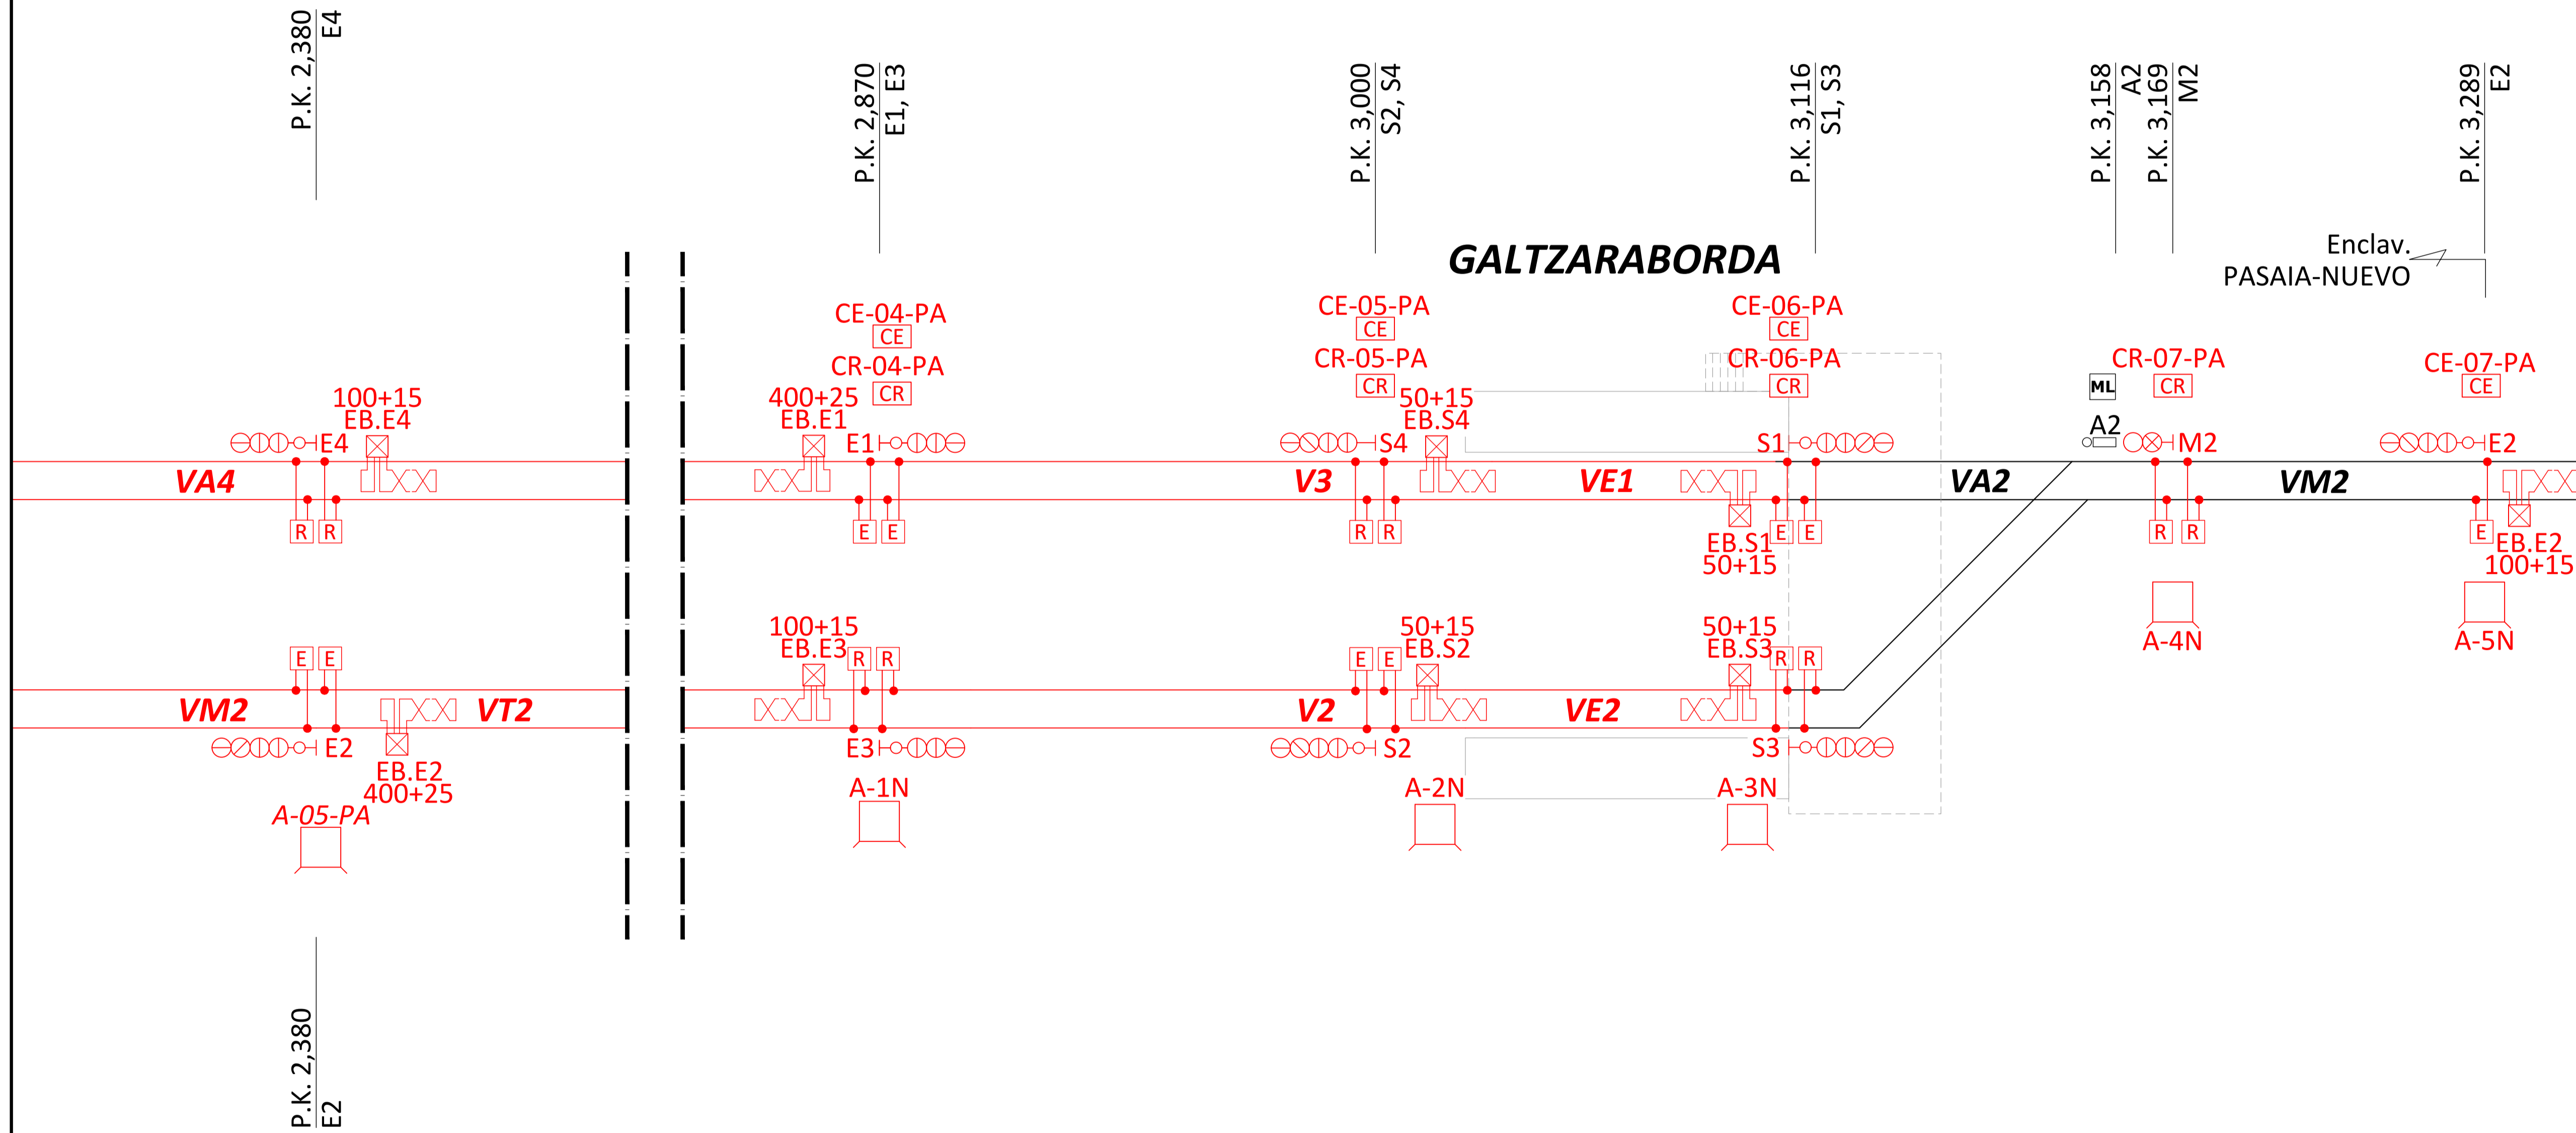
P.K. 2,380
E4

P.K. 2,870
E1, E3

P.K. 3,000
S2, S4

P.K. 3,116
S1, S3

P.K. 3,158
A2
P.K. 3,169
M2

P.K. 3,289
E2

GALTZARABORDA

Enclav.
PASAIA-NUEVO

CE-04-PA
CE
CR-04-PA
CR

CE-05-PA
CE
CR-05-PA
CR

CE-06-PA
CE
CR-06-PA
CR

CR-07-PA
CR

CE-07-PA
CE

ML

100+15
EB.E4
E4

400+25
EB.E1
E1

50+15
EB.S4
S4

S1

A2
M2

E2

VA4
R R

E E

V3
R R

VE1

EB.S1
50+15
E E

VA2

R R

VM2

E
EB.E2
100+15

A-4N

A-5N

E E
VM2
VT2
E2
EB.E2
400+25
A-05-PA

100+15
EB.E3
R R
E3
A-1N

E E
50+15
EB.S2
V2
S2
A-2N

50+15
EB.S3
R R
VE2
S3
A-3N

P.K. 2,380
E2